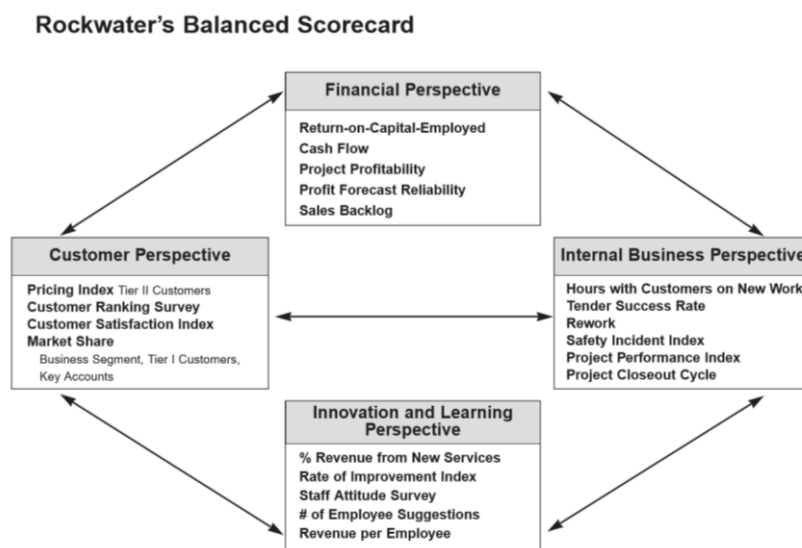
Rockwater's Balanced Scorecard

Financial Perspective

Return-on-Capital-Employed
Cash Flow
Project Profitability
Profit Forecast Reliability
Sales Backlog

Customer Perspective

Pricing Index Tier II Customers
Customer Ranking Survey
Customer Satisfaction Index
Market Share
Business Segment, Tier I Customers, Key Accounts

Internal Business Perspective

Hours with Customers on New Work
Tender Success Rate
Rework
Safety Incident Index
Project Performance Index
Project Closeout Cycle

Innovation and Learning Perspective

% Revenue from New Services
Rate of Improvement Index
Staff Attitude Survey
# of Employee Suggestions
Revenue per Employee